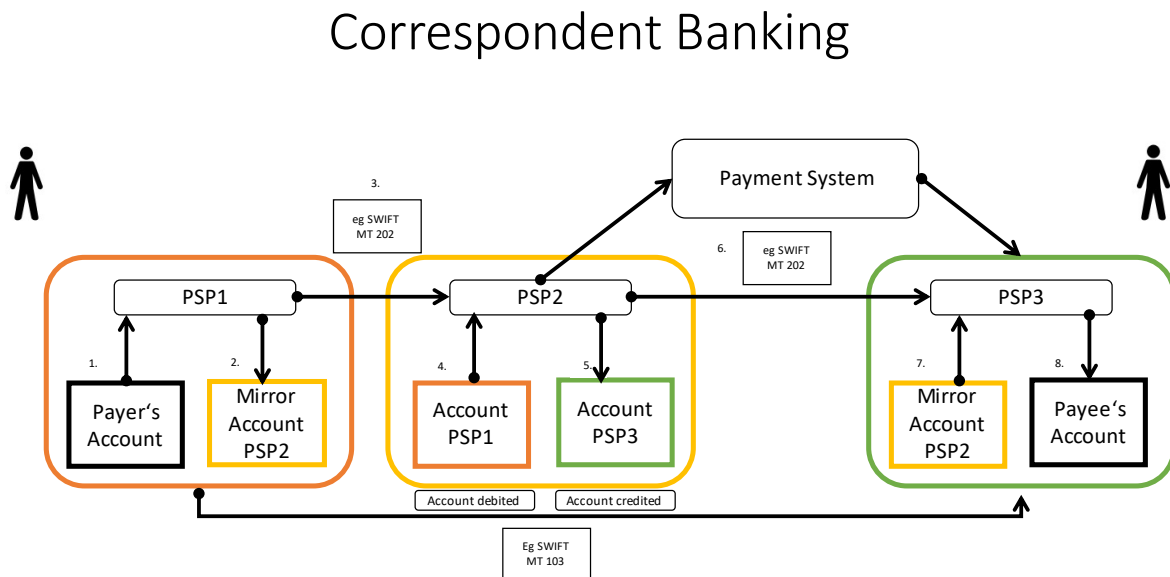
Correspondent Banking

3.

eg SWIFT MT 202

Payment System

6.

eg SWIFT MT 202

PSP1

PSP2

PSP3

1.

2.

4.

5.

7.

8.

Payer's Account

Mirror Account PSP2

Account PSP1

Account PSP3

Mirror Account PSP2

Payee's Account

Account debited

Account credited

Eg SWIFT MT 103